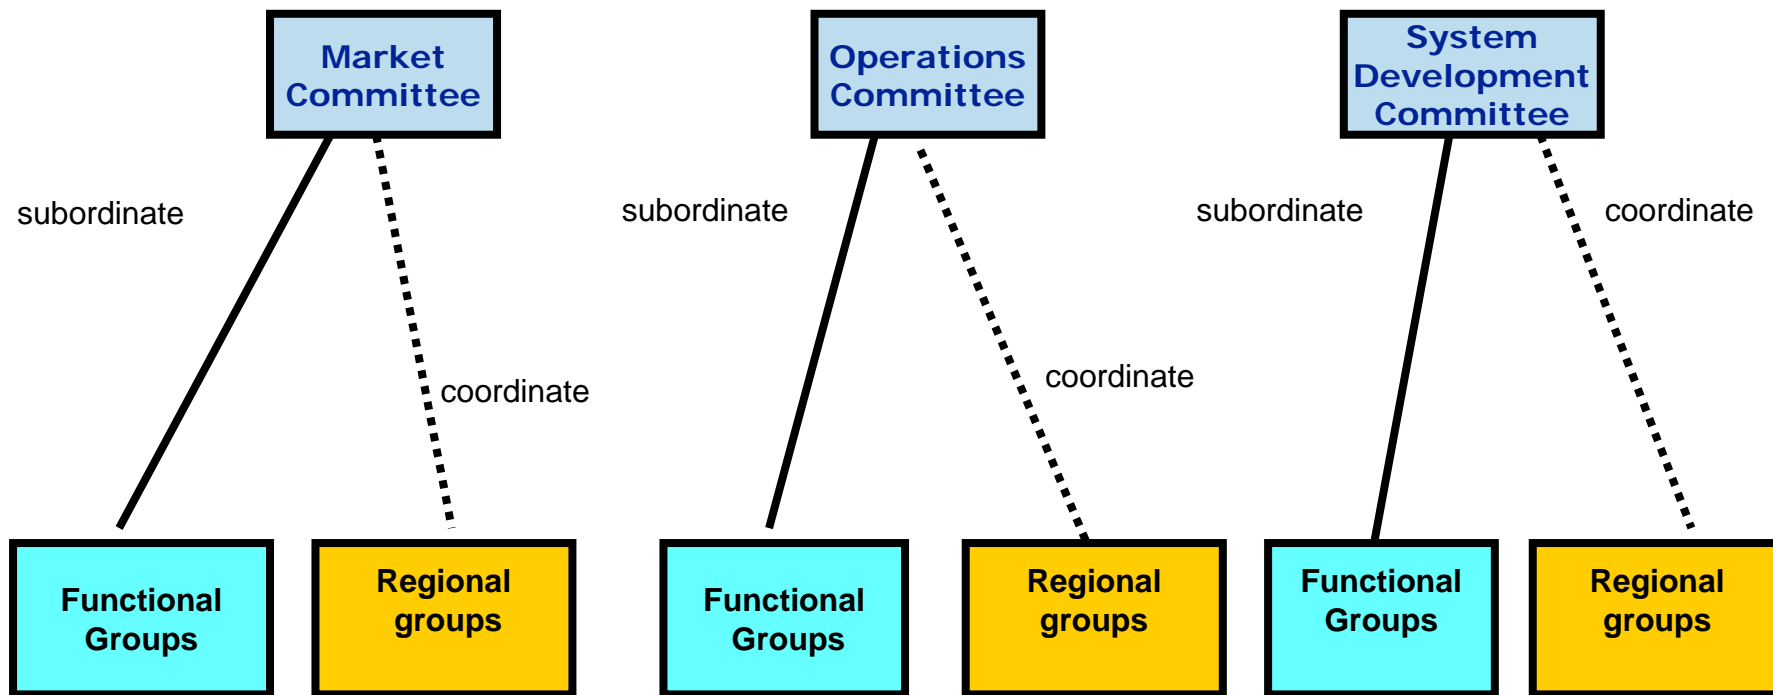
Market Committee

subordinate

coordinate

Functional Groups

Regional groups

Operations Committee

subordinate

coordinate

Functional Groups

Regional groups

System Development Committee

subordinate

coordinate

Functional Groups

Regional groups